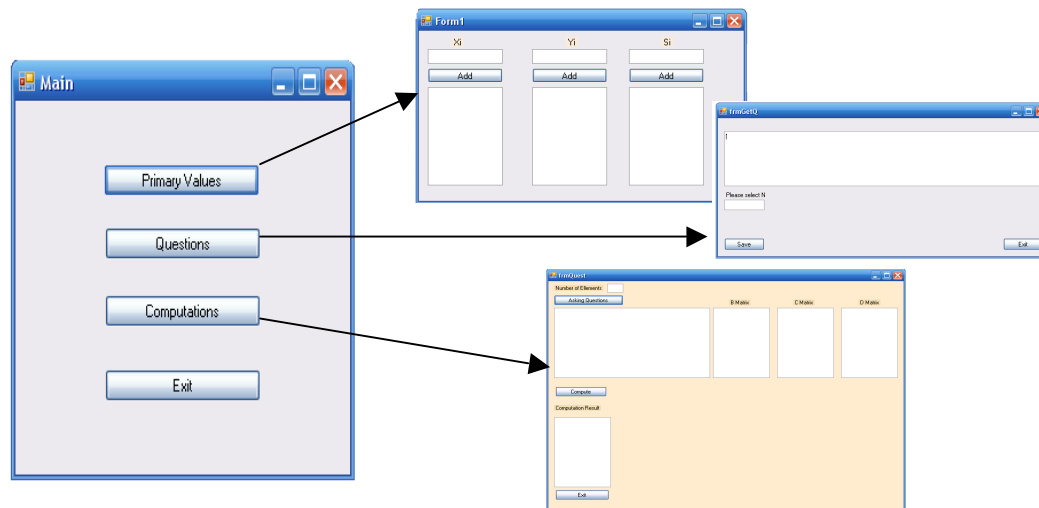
Main

Primary Values

Questions

Computations

Exit

Form1

Xi

Yi

Si

Add

Add

Add

frmGetQ

1

Please select N

Save

Exit

frmQuest

Number of Elements

Asking Questions

B Matrix

C Matrix

D Matrix

Compute

Computation Result

Exit